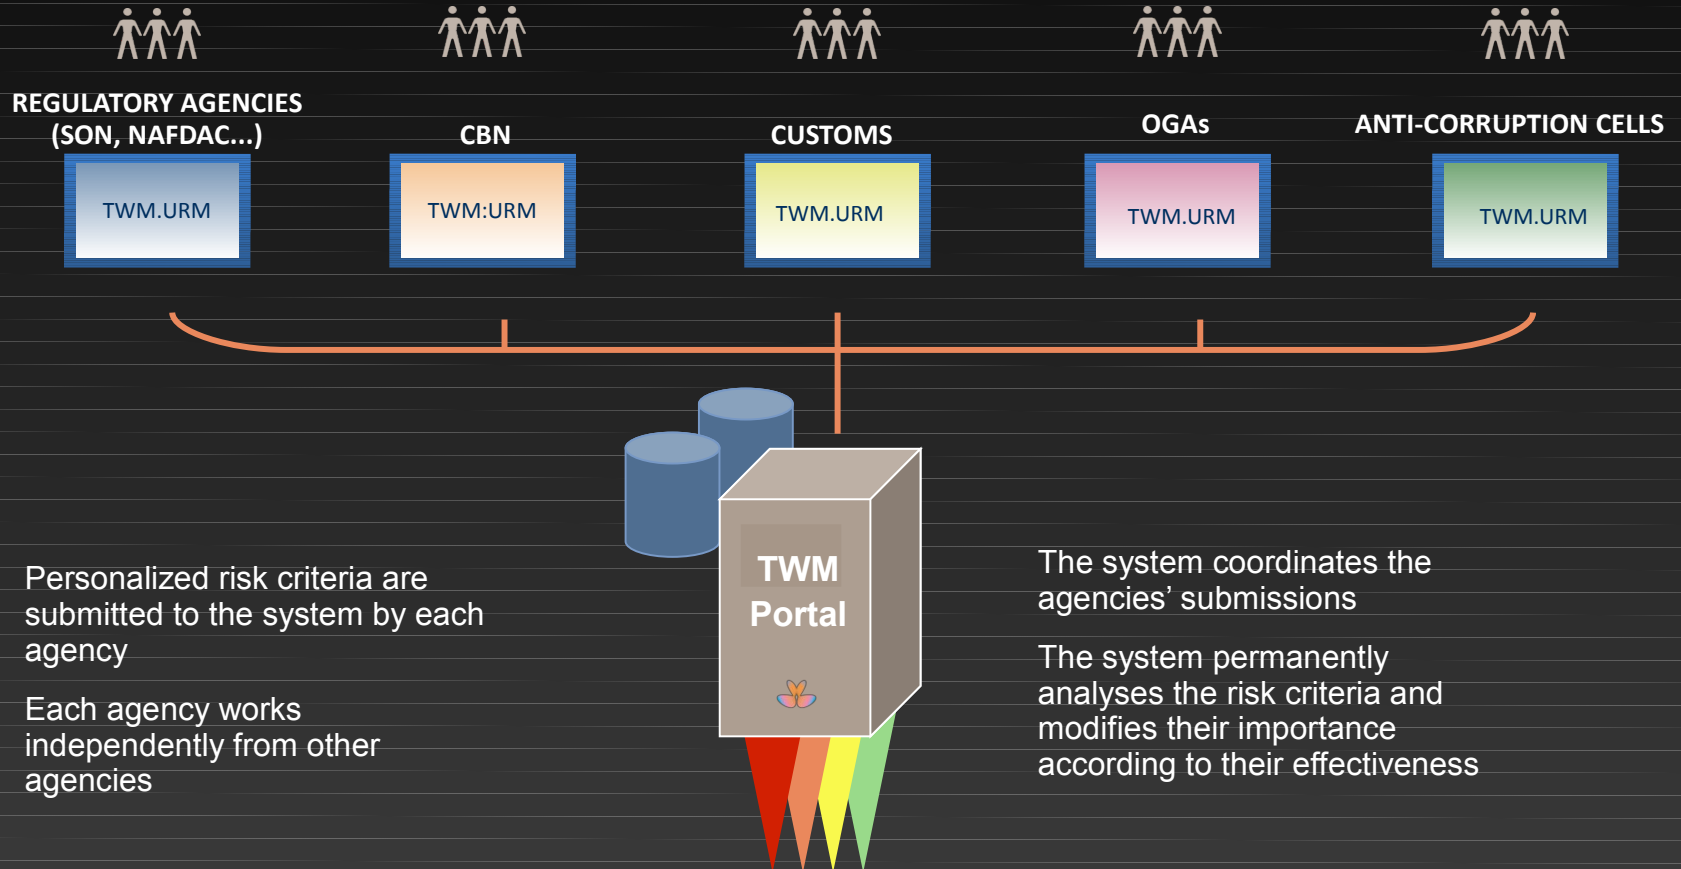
REGULATORY AGENCIES (SON, NAFDAC...)

TWM.URM

CBN

TWM:URM

CUSTOMS

TWM.URM

OGAs

TWM.URM

ANTI-CORRUPTION CELLS

TWM.URM

TWM Portal

Personalized risk criteria are submitted to the system by each agency

Each agency works independently from other agencies

The system coordinates the agencies' submissions

The system permanently analyses the risk criteria and modifies their importance according to their effectiveness